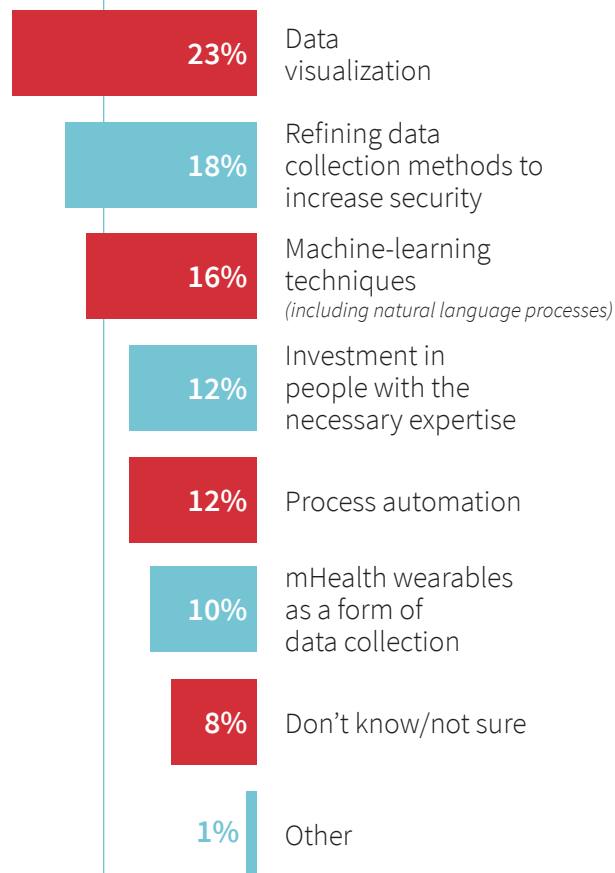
23% Data visualization

18% Refining data collection methods to increase security

16% Machine-learning techniques (including natural language processes)

12% Investment in people with the necessary expertise

12% Process automation

10% mHealth wearables as a form of data collection

8% Don’t know/not sure

1% Other